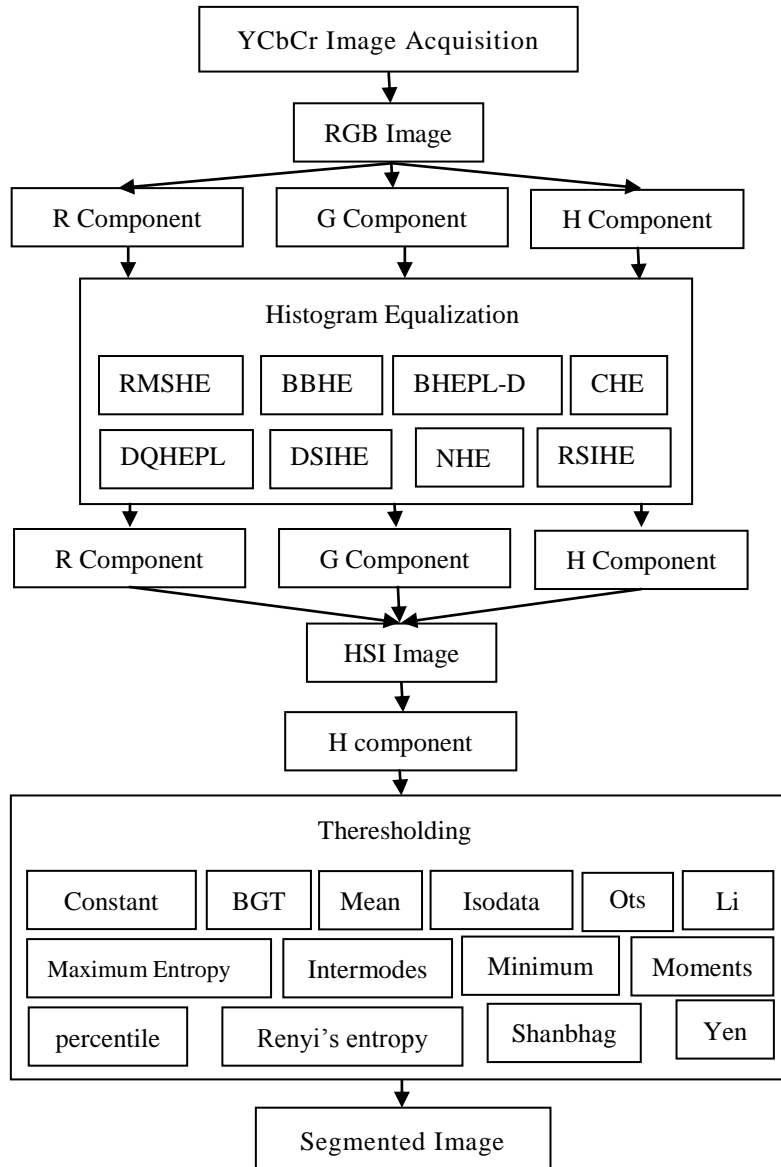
YCbCr Image Acquisition

RGB Image

R Component

G Component

H Component

Histogram Equalization

RMSHE

BBHE

BHEPL-D

CHE

DQHEPL

DSIHE

NHE

RSIHE

R Component

G Component

H Component

HSI Image

H component

Theresholding

Constant

BGT

Mean

Isodata

Ots

Li

Maximum Entropy

Intermodes

Minimum

Moments

percentile

Renyi's entropy

Shanbhag

Yen

Segmented Image